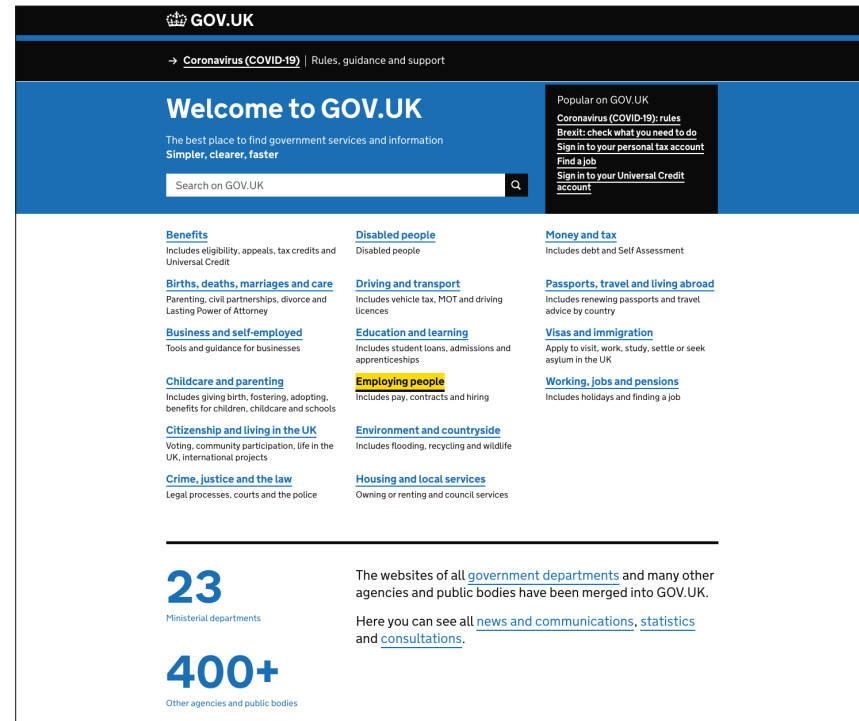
GOV.UK

→ Coronavirus (COVID-19) | Rules, guidance and support

Welcome to GOV.UK

The best place to find government services and information
Simpler, clearer, faster

Search on GOV.UK

Popular on GOV.UK
Coronavirus (COVID-19): rules
Brexit: check what you need to do
Sign in to your personal tax account
Find a job
Sign in to your Universal Credit account

Benefits
Includes eligibility, appeals, tax credits and Universal Credit

Births, deaths, marriages and care
Parenting, civil partnerships, divorce and Lasting Power of Attorney

Business and self-employed
Tools and guidance for businesses

Childcare and parenting
Includes giving birth, fostering, adopting, benefits for children, childcare and schools

Citizenship and living in the UK
Voting, community participation, life in the UK, international projects

Crime, justice and the law
Legal processes, courts and the police

Disabled people
Disabled people

Driving and transport
Includes vehicle tax, MOT and driving licences

Education and learning
Includes student loans, admissions and apprenticeships

Employing people
Includes pay, contracts and hiring

Environment and countryside
Includes flooding, recycling and wildlife

Housing and local services
Owning or renting and council services

Money and tax
Includes debt and Self Assessment

Passports, travel and living abroad
Includes renewing passports and travel advice by country

Visas and immigration
Apply to visit, work, study, settle or seek asylum in the UK

Working, jobs and pensions
Includes holidays and finding a job

23
Ministerial departments

400+
Other agencies and public bodies

The websites of all government departments and many other agencies and public bodies have been merged into GOV.UK.

Here you can see all news and communications, statistics and consultations.